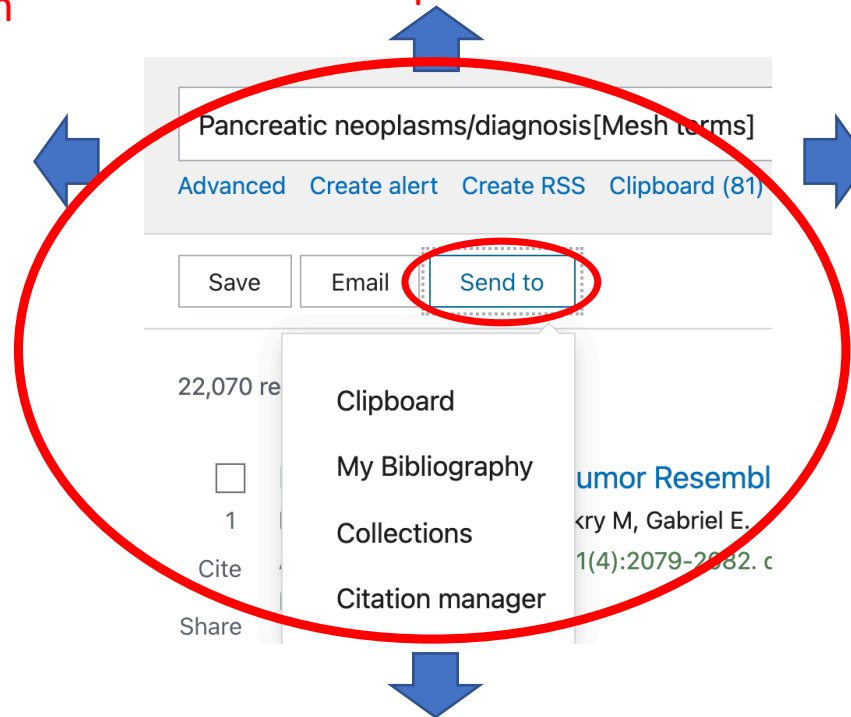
n

Pancreatic neoplasms/diagnosis[Mesh terms]

Advanced Create alert Create RSS Clipboard (81)

Save Email Send to

22,070 re

Clipboard

My Bibliography

Collections

Citation manager

umor Resembl

kry M, Gabriel E.

1(4):2079-2082.

1

Cite

Share